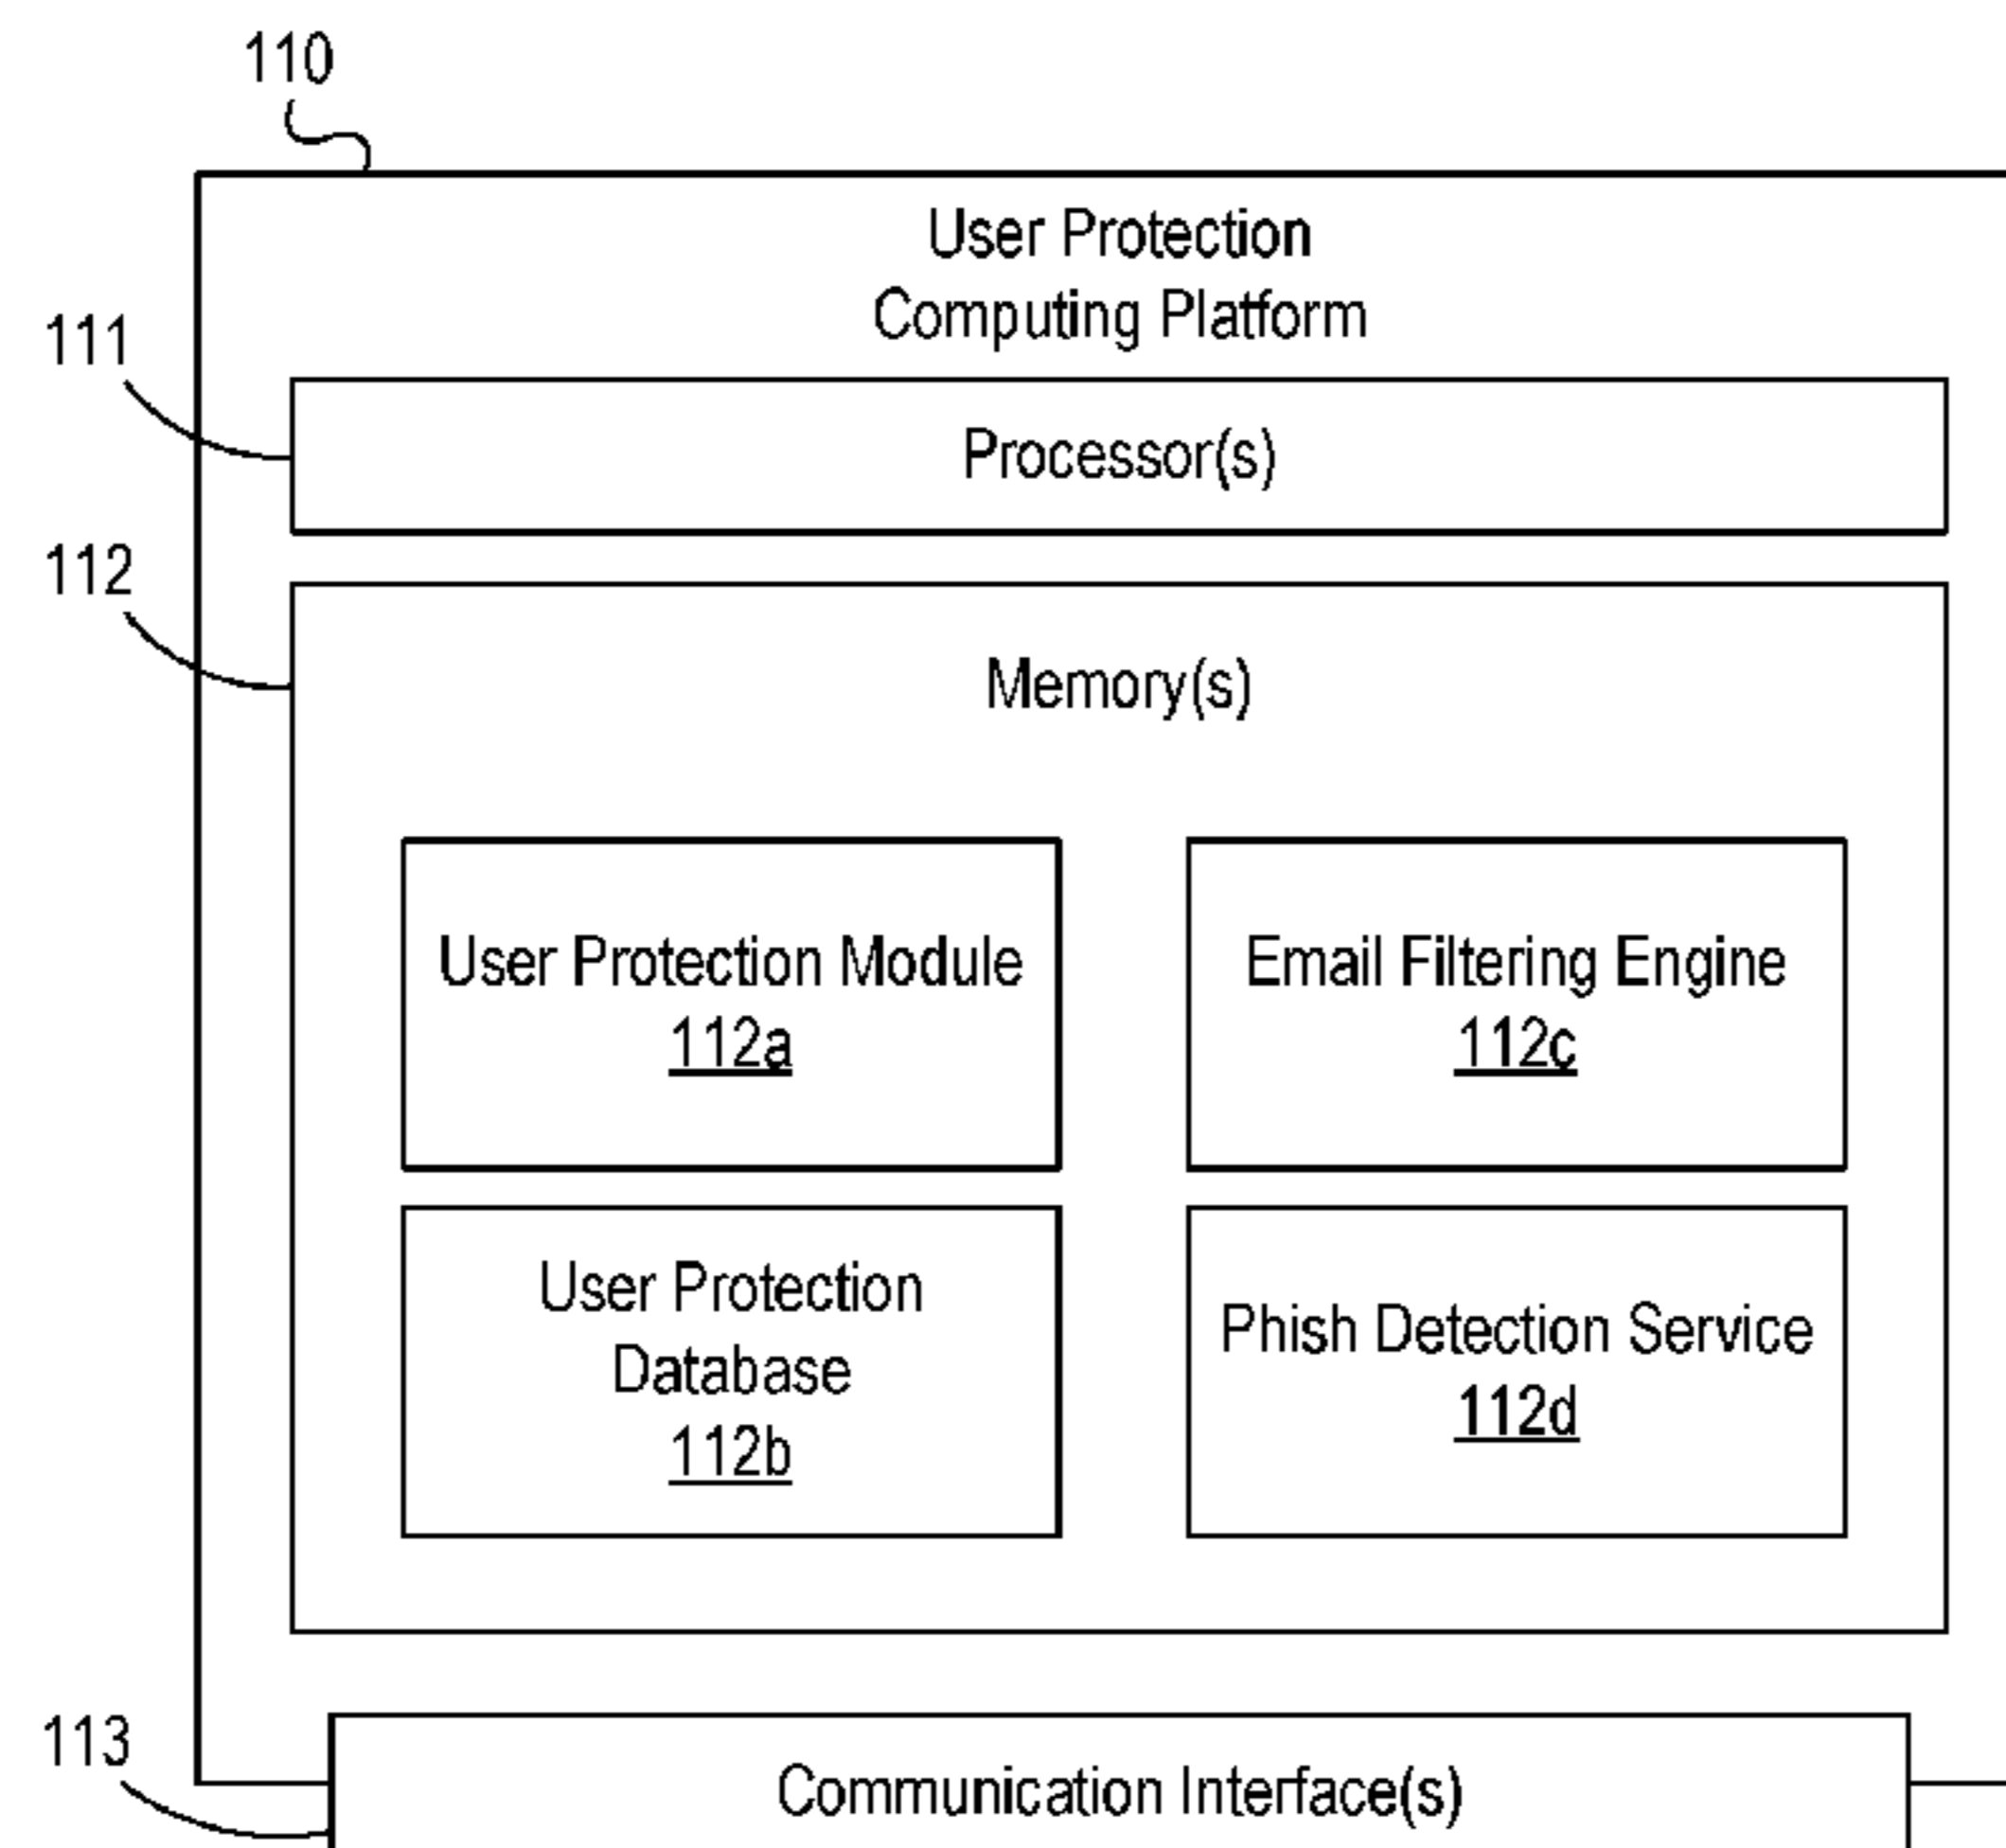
110

User Protection
Computing Platform

111

Processor(s)

112

Memory(s)

User Protection Module
112a

Email Filtering Engine
112c

User Protection
Database
112b

Phish Detection Service
112d

113

Communication Interface(s)